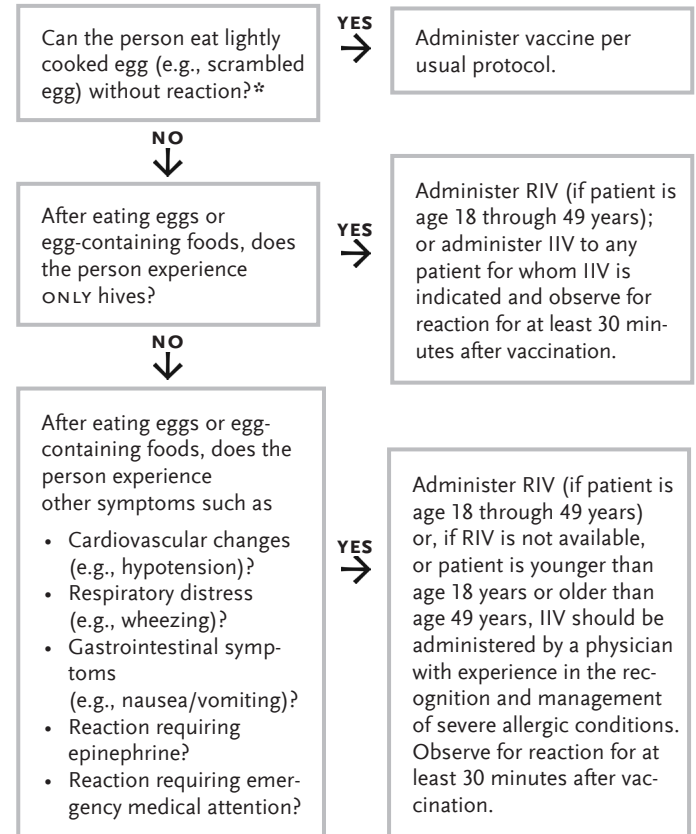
Can the person eat lightly cooked egg (e.g., scrambled egg) without reaction?*

YES

Administer vaccine per usual protocol.

NO

After eating eggs or egg-containing foods, does the person experience ONLY hives?

YES

Administer RIV (if patient is age 18 through 49 years); or administer IIV to any patient for whom IIV is indicated and observe for reaction for at least 30 minutes after vaccination.

NO

After eating eggs or egg-containing foods, does the person experience other symptoms such as

• Cardiovascular changes (e.g., hypotension)?
• Respiratory distress (e.g., wheezing)?
• Gastrointestinal symptoms (e.g., nausea/vomiting)?
• Reaction requiring epinephrine?
• Reaction requiring emergency medical attention?

YES

Administer RIV (if patient is age 18 through 49 years) or, if RIV is not available, or patient is younger than age 18 years or older than age 49 years, IIV should be administered by a physician with experience in the recognition and management of severe allergic conditions. Observe for reaction for at least 30 minutes after vaccination.